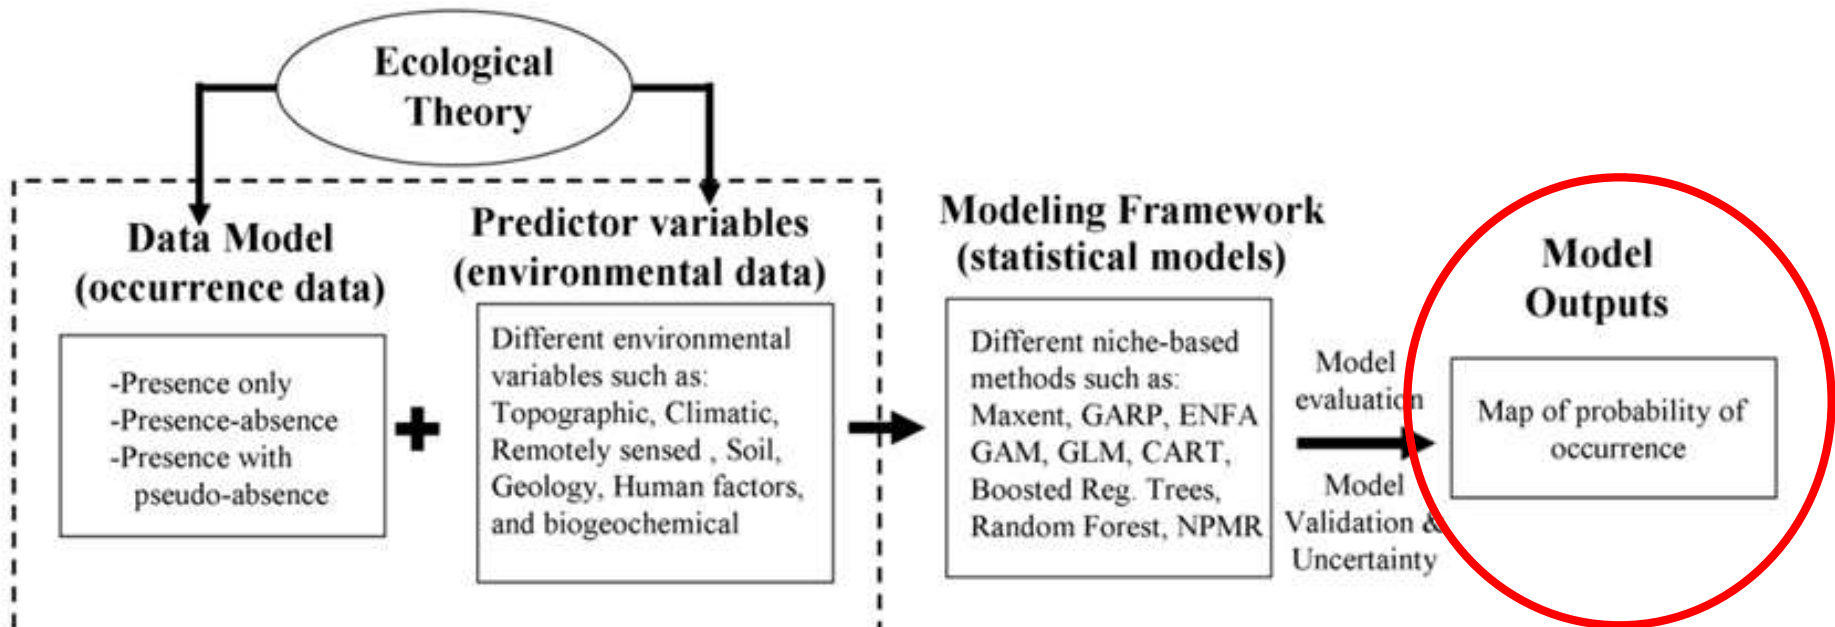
Ecological Theory

Data Model (occurrence data)

-Presence only
-Presence-absence
-Presence with pseudo-absence

Predictor variables (environmental data)

Different environmental variables such as: Topographic, Climatic, Remotely sensed , Soil, Geology, Human factors, and biogeochemical

Modeling Framework (statistical models)

Different niche-based methods such as: Maxent, GARP, ENFA GAM, GLM, CART, Boosted Reg. Trees, Random Forest, NPMR

Model evaluation

Model Validation & Uncertainty

Model Outputs

Map of probability of occurrence